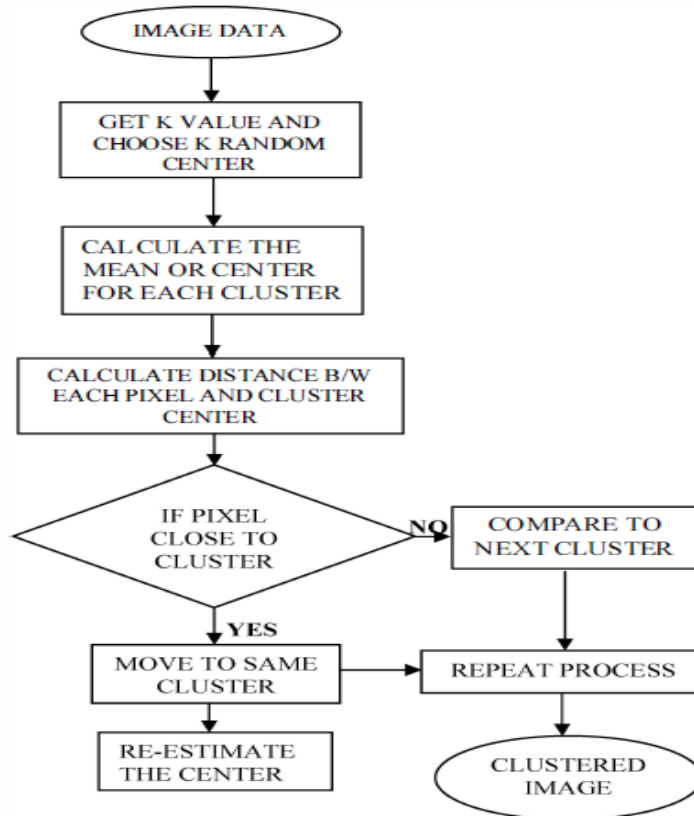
IMAGE DATA

GET K VALUE AND CHOOSE K RANDOM CENTER

CAL CULATE THE MEAN OR CENTER FOR EACH CLUSTER

CALCULATE DISTANCE B/W EACH PIXEL AND CLUSTER CENTER

IF PIXEL CLOSE TO CLUSTER

NO

COMPARE TO NEXT CLUSTER

YES

MOVE TO SAME CLUSTER

REPEAT PROCESS

RE-ESTIMATE THE CENTER

CLUSTERED IMAGE